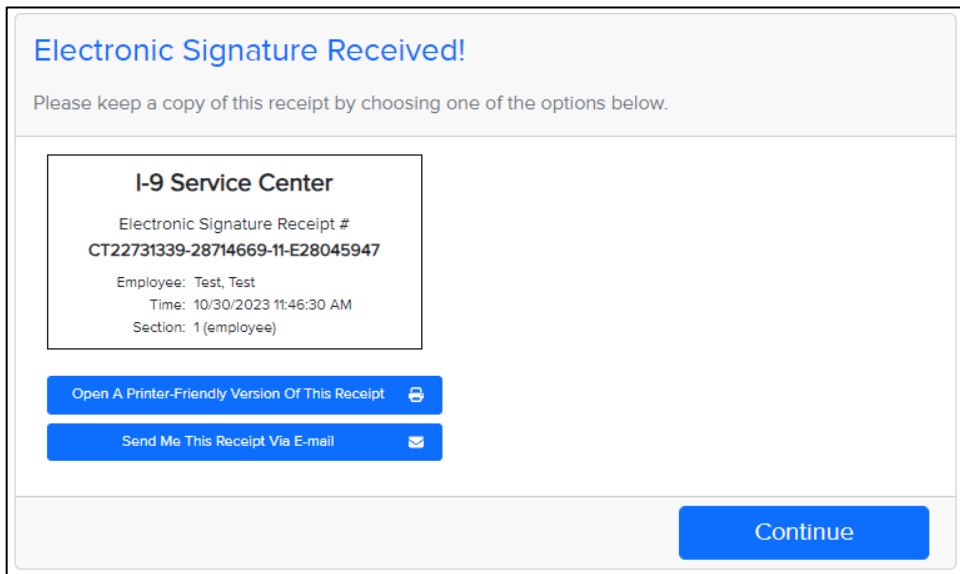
Electronic Signature Received!

Please keep a copy of this receipt by choosing one of the options below.

I-9 Service Center

Electronic Signature Receipt #
CT22731339-28714669-11-E28045947

Employee: Test, Test
Time: 10/30/2023 11:46:30 AM
Section: 1 (employee)

Open A Printer-Friendly Version Of This Receipt

Send Me This Receipt Via E-mail

Continue